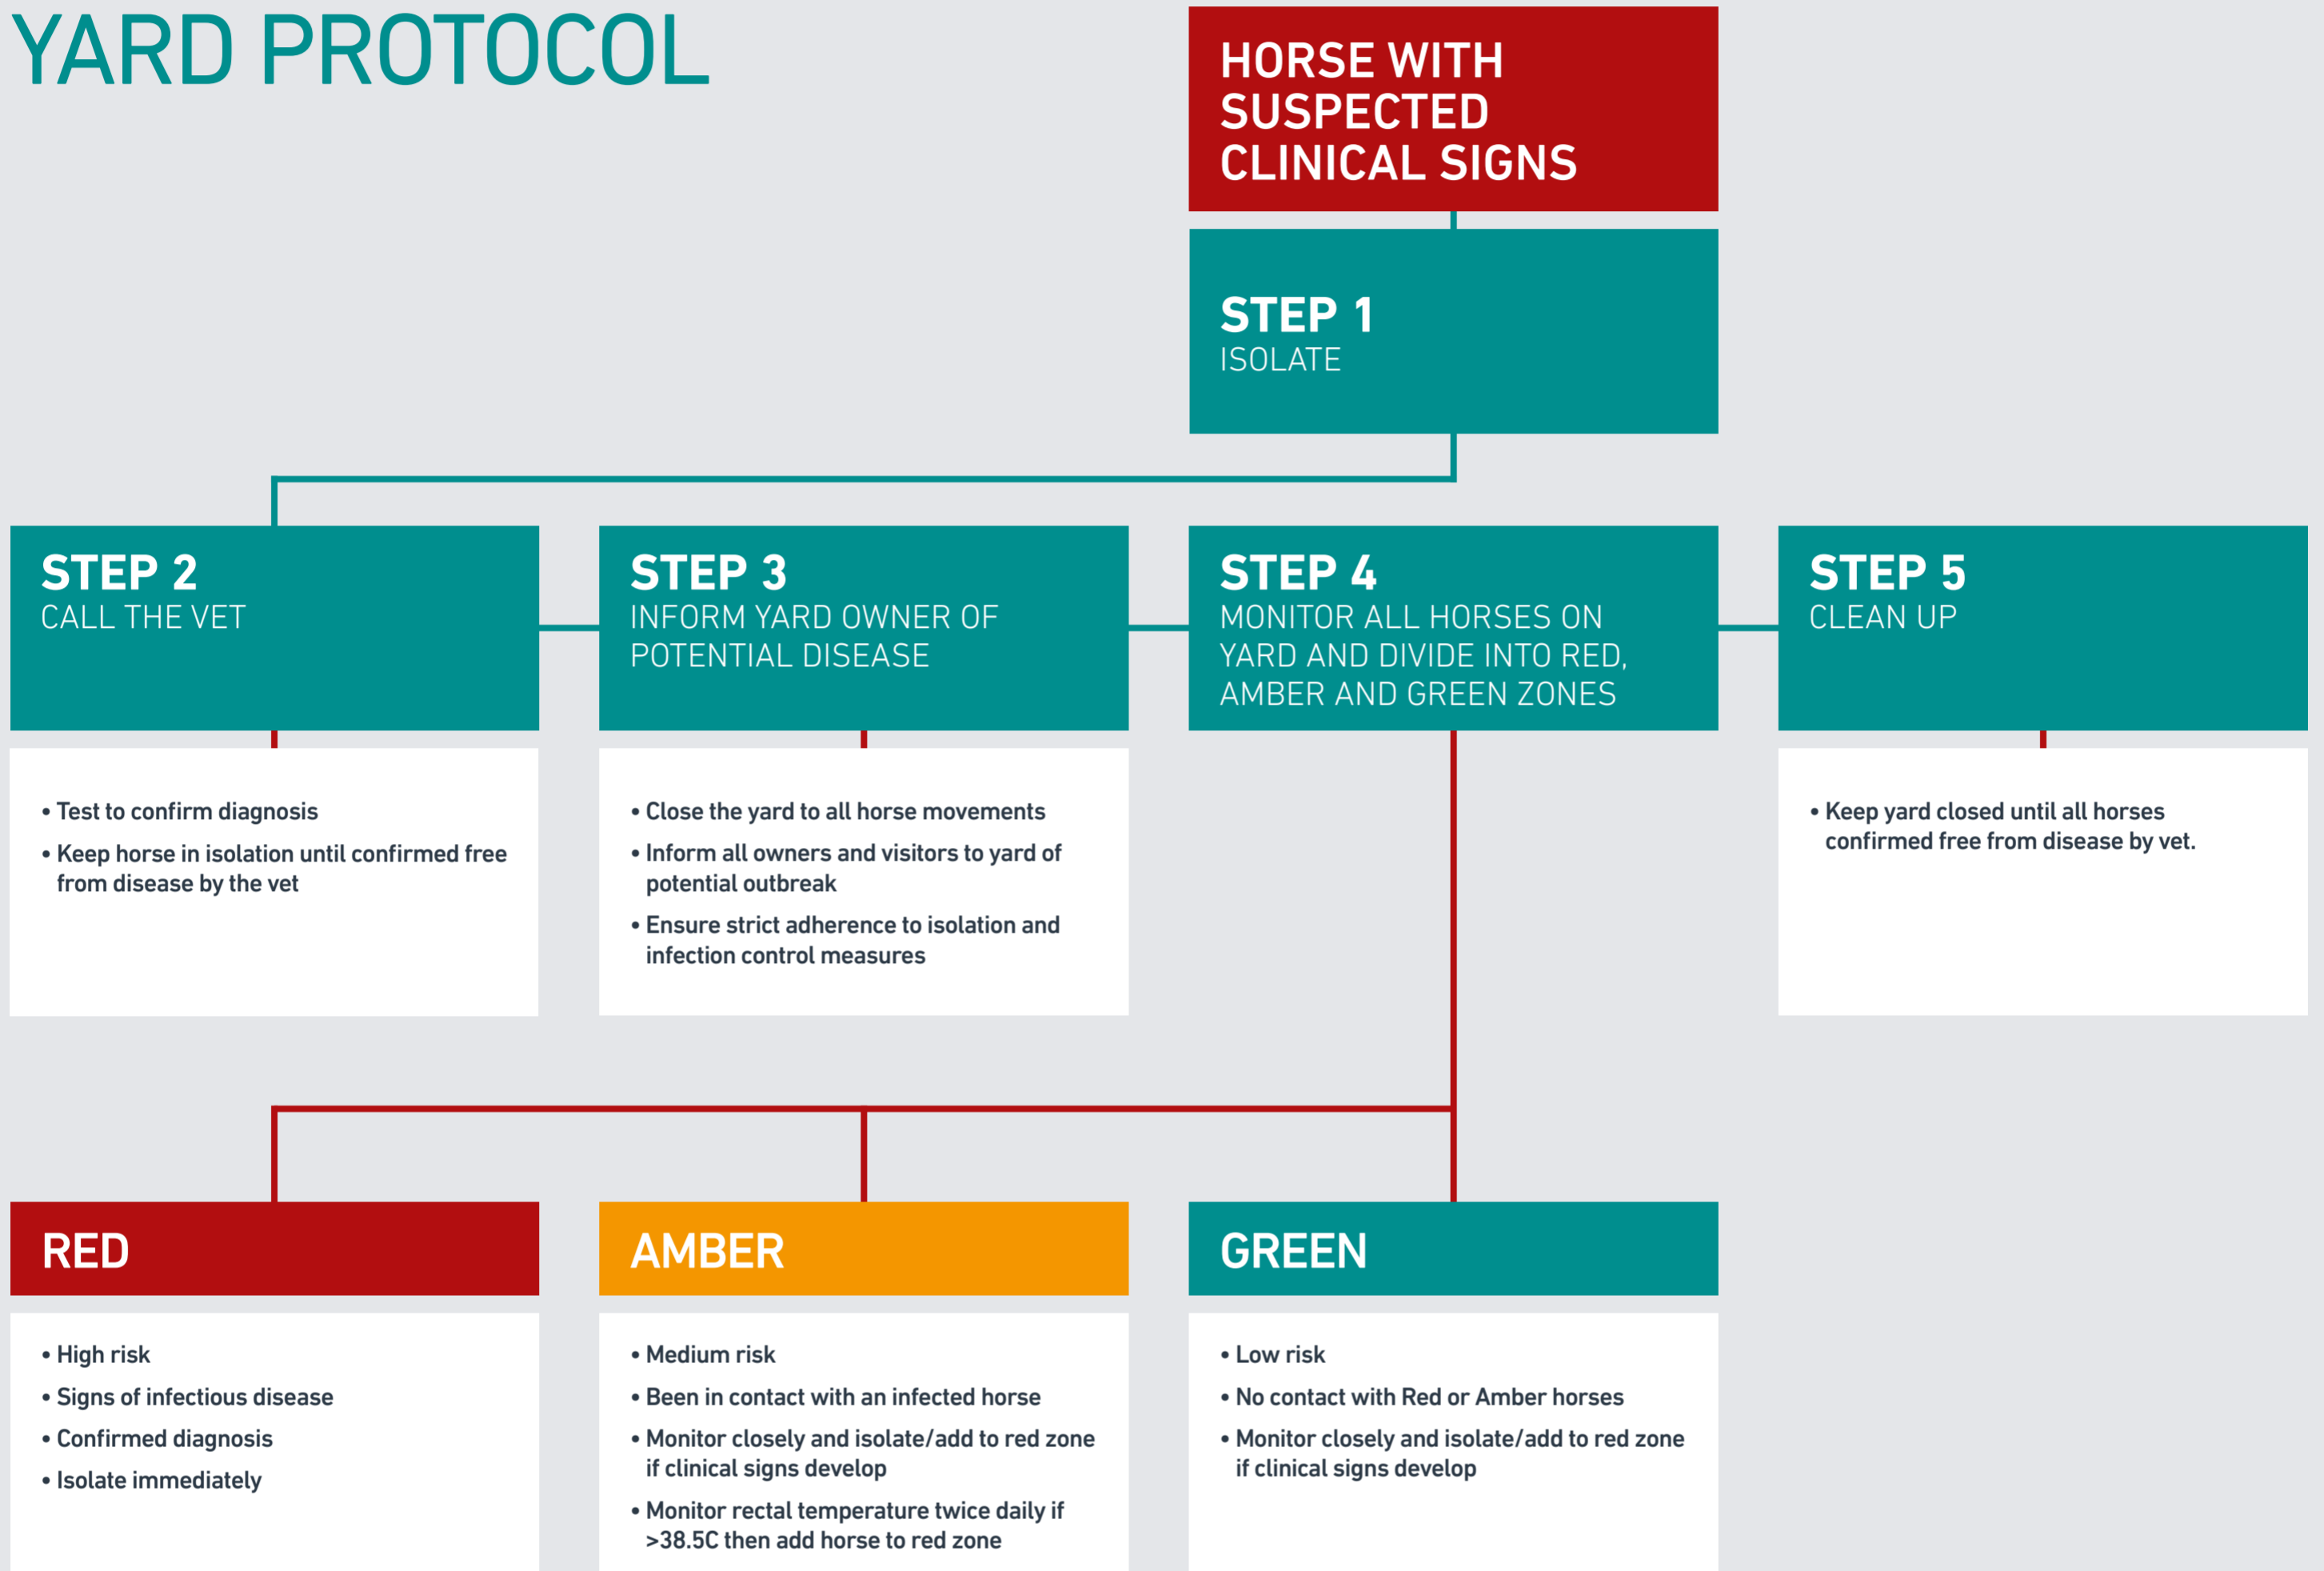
YARD PROTOCOL

HORSE WITH SUSPECTED CLINICAL SIGNS

STEP 1
ISOLATE

STEP 2
CALL THE VET

• Test to confirm diagnosis
• Keep horse in isolation until confirmed free from disease by the vet

STEP 3
INFORM YARD OWNER OF POTENTIAL DISEASE

• Close the yard to all horse movements
• Inform all owners and visitors to yard of potential outbreak
• Ensure strict adherence to isolation and infection control measures

STEP 4
MONITOR ALL HORSES ON YARD AND DIVIDE INTO RED, AMBER AND GREEN ZONES

STEP 5
CLEAN UP

• Keep yard closed until all horses confirmed free from disease by vet.

RED

• High risk
• Signs of infectious disease
• Confirmed diagnosis
• Isolate immediately

AMBER

• Medium risk
• Been in contact with an infected horse
• Monitor closely and isolate/add to red zone if clinical signs develop
• Monitor rectal temperature twice daily if >38.5C then add horse to red zone

GREEN

• Low risk
• No contact with Red or Amber horses
• Monitor closely and isolate/add to red zone if clinical signs develop